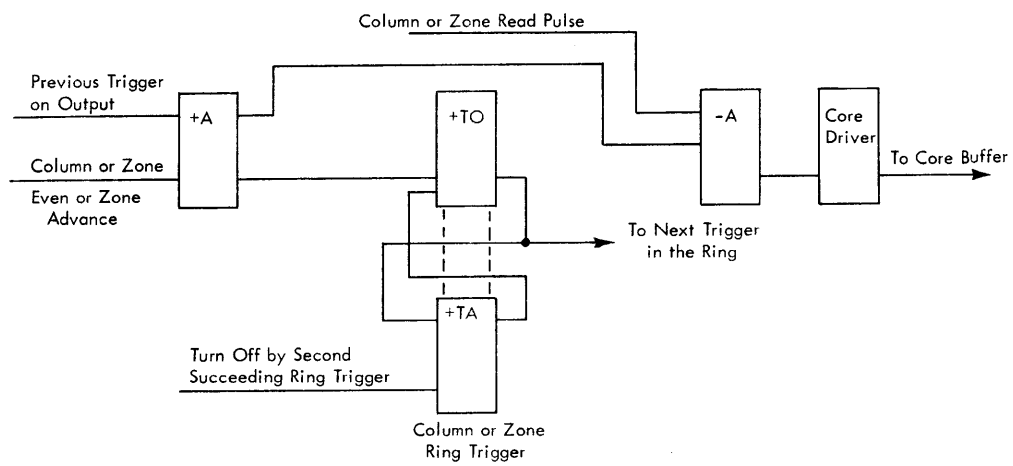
Column or Zone Read Pulse

Previous Trigger on Output

+A

+TO

-A

Core Driver

To Core Buffer

Column or Zone

Even or Zone Advance

To Next Trigger in the Ring

+TA

Turn Off by Second Succeeding Ring Trigger

Column or Zone Ring Trigger